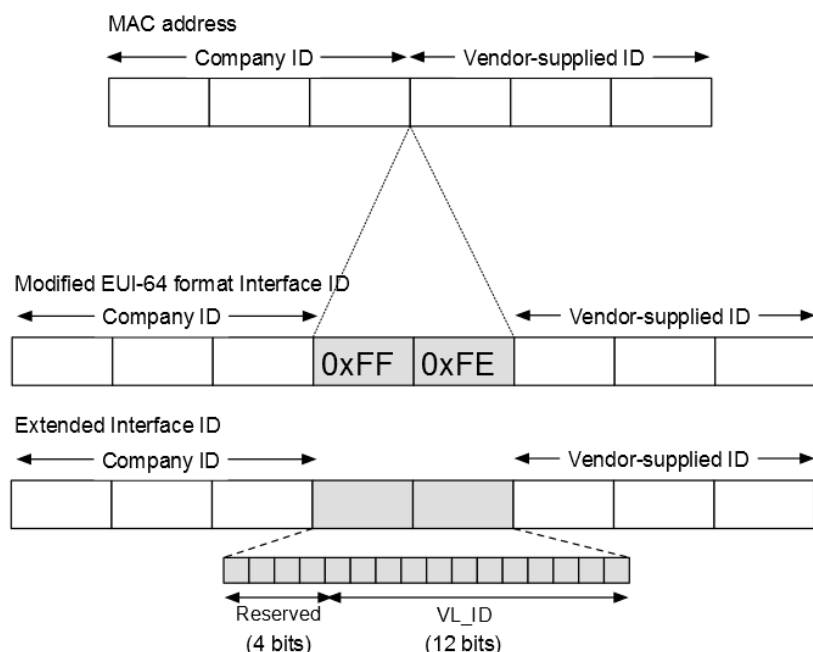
MAC address

Company ID

Vendor-supplied ID

Modified EUI-64 format Interface ID

Company ID

0xFF

0xFE

Vendor-supplied ID

Extended Interface ID

Company ID

Vendor-supplied ID

Reserved (4 bits)

VL_ID (12 bits)